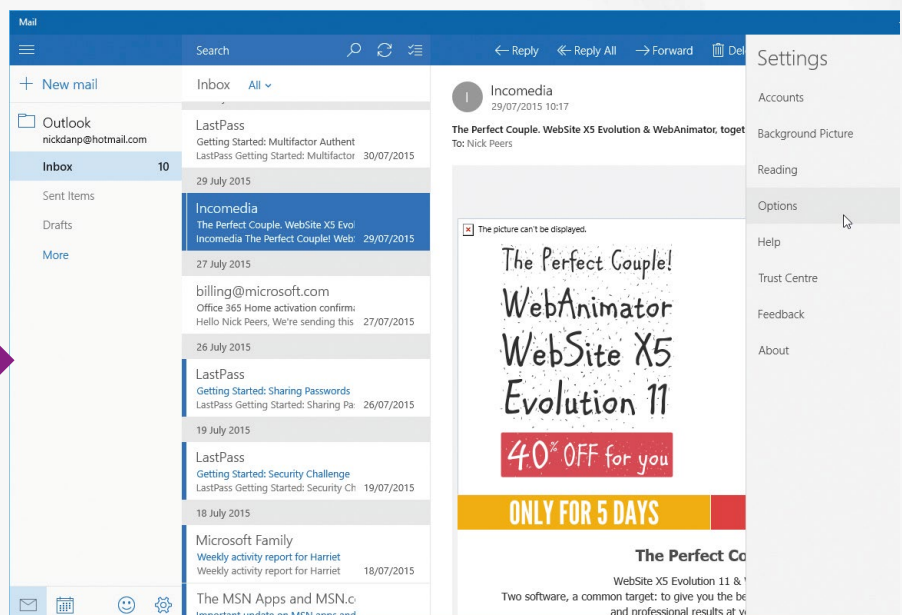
Mail

New mail

Outlook
nickdanp@hotmail.com

Inbox 10

Sent Items

Drafts

More

Search

Inbox All

LastPass
Getting Started: Multifactor Authent
LastPass Getting Started: Multifactor 30/07/2015

29 July 2015

Incomedia
The Perfect Couple. WebSite X5 Evol
Incomedia The Perfect Couple! Web 29/07/2015

27 July 2015

billing@microsoft.com
Office 365 Home activation confirm
Hello Nick Peers, We're sending this 27/07/2015

26 July 2015

LastPass
Getting Started: Sharing Passwords
LastPass Getting Started: Sharing Pa 26/07/2015

19 July 2015

LastPass
Getting Started: Security Challenge
LastPass Getting Started: Security Ch 19/07/2015

18 July 2015

Microsoft Family
Weekly activity report for Harriet
Weekly activity report for Harriet 18/07/2015

The MSN Apps and MSN.c
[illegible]

Reply Reply All Forward Del

I
Incomedia
29/07/2015 10:17

The Perfect Couple. WebSite X5 Evolution & WebAnimator, toget
To: Nick Peers

The picture can't be displayed.

The Perfect Couple!
WebAnimator
WebSite X5
Evolution 11
40% OFF for you

ONLY FOR 5 DAYS

The Perfect Co

WebSite X5 Evolution 11 &
Two software, a common target: to give you the b
and professional results at

Settings

Accounts

Background Picture

Reading

Options

Help

Trust Centre

Feedback

About